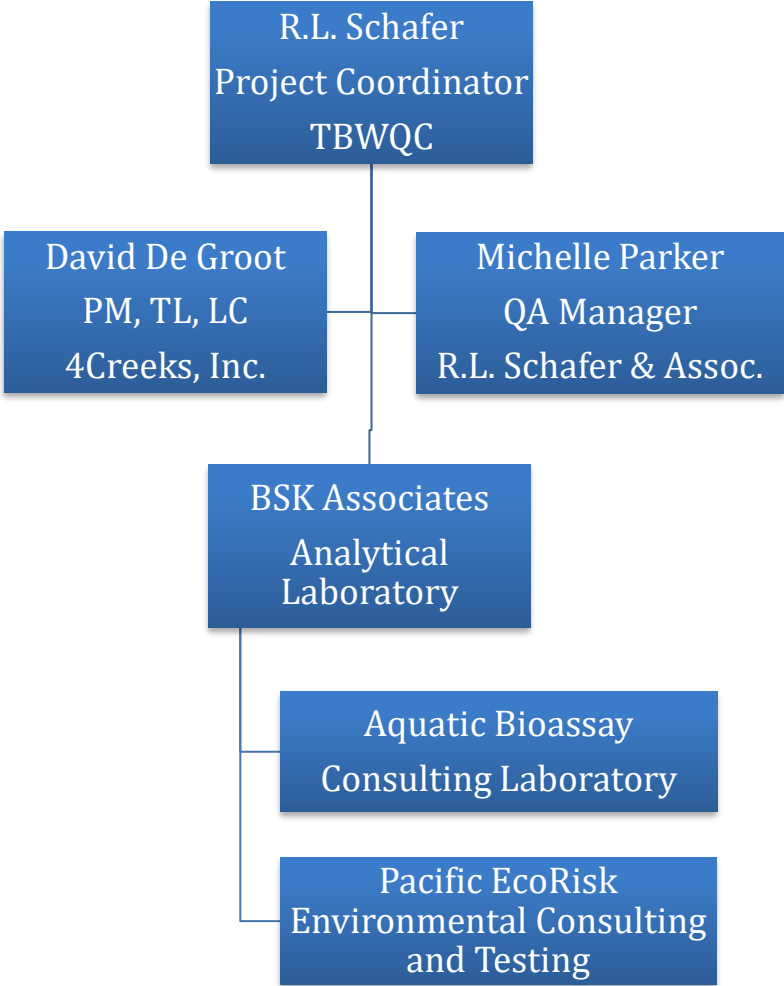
R.L. Schafer
Project Coordinator
TBWQC

David De Groot
PM, TL, LC
4Creeks, Inc.

Michelle Parker
QA Manager
R.L. Schafer & Assoc.

BSK Associates
Analytical
Laboratory

Aquatic Bioassay
Consulting Laboratory

Pacific EcoRisk
Environmental Consulting
and Testing